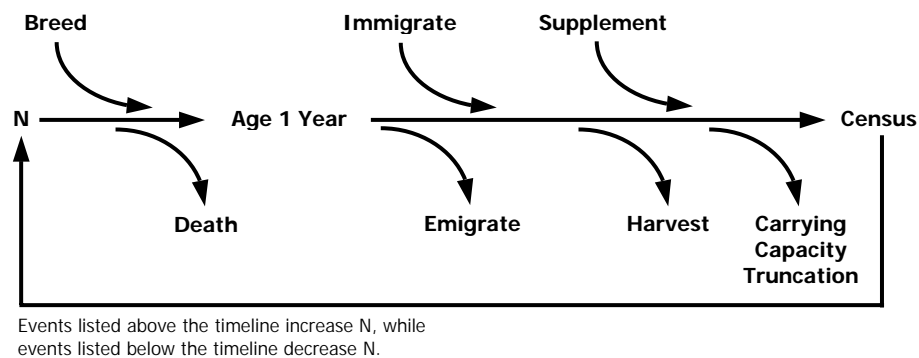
Breed

Immigrate

Supplement

N

Age 1 Year

Census

Death

Emigrate

Harvest

Carrying Capacity Truncation

Events listed above the timeline increase N, while events listed below the timeline decrease N.